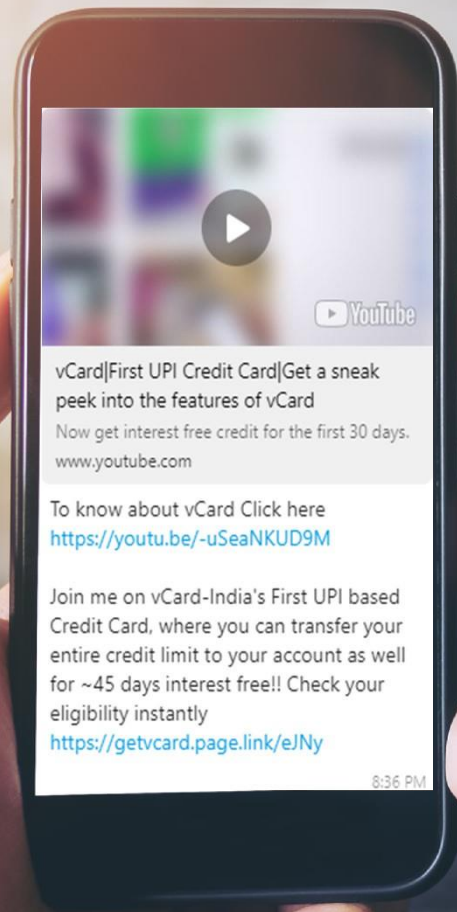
YouTube

vCard|First UPI Credit Card|Get a sneak peek into the features of vCard

Now get interest free credit for the first 30 days.

www.youtube.com

To know about vCard Click here
https://youtu.be/-uSeaNKUD9M

Join me on vCard-India's First UPI based Credit Card, where you can transfer your entire credit limit to your account as well for ~45 days interest free!! Check your eligibility instantly
https://getvcard.page.link/eJNy

8:36 PM